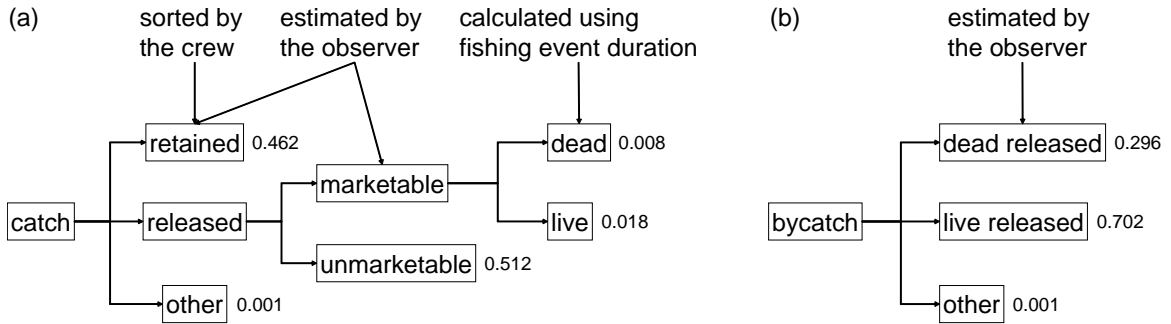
(a)

sorted by the crew

estimated by the observer

calculated using fishing event duration

catch

retained 0.462

released

other 0.001

marketable

unmarketable 0.512

dead 0.008

live 0.018

(b)

estimated by the observer

bycatch

dead released 0.296

live released 0.702

other 0.001